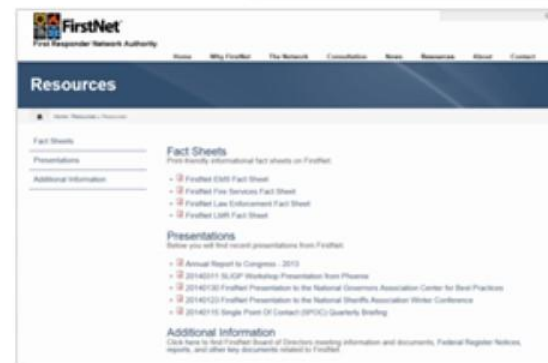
FirstNet
First Responder Network Authority

Home Why FirstNet The Network Consultation News Resources About Contact

Resources

Home Resources Resources

Fact Sheets
Presentations
Additional Information

Fact Sheets
Print-friendly informational fact sheets on FirstNet.

FirstNet EMS Fact Sheet
FirstNet Fire Services Fact Sheet
FirstNet Law Enforcement Fact Sheet
FirstNet LMR Fact Sheet

Presentations
Below you will find recent presentations from FirstNet.

Annual Report to Congress - 2013
20140311 SLIGP Workshop Presentation from Phoenix
20140130 FirstNet Presentation to the National Governors Association Center for Best Practices
20140123 FirstNet Presentation to the National Sheriffs Association Winter Conference
20140115 Single Point Of Contact (SPOC) Quarterly Briefing

Additional Information
Click here to find FirstNet Board of Directors meeting information and documents, Federal Register Notices, reports, and other key documents related to FirstNet.